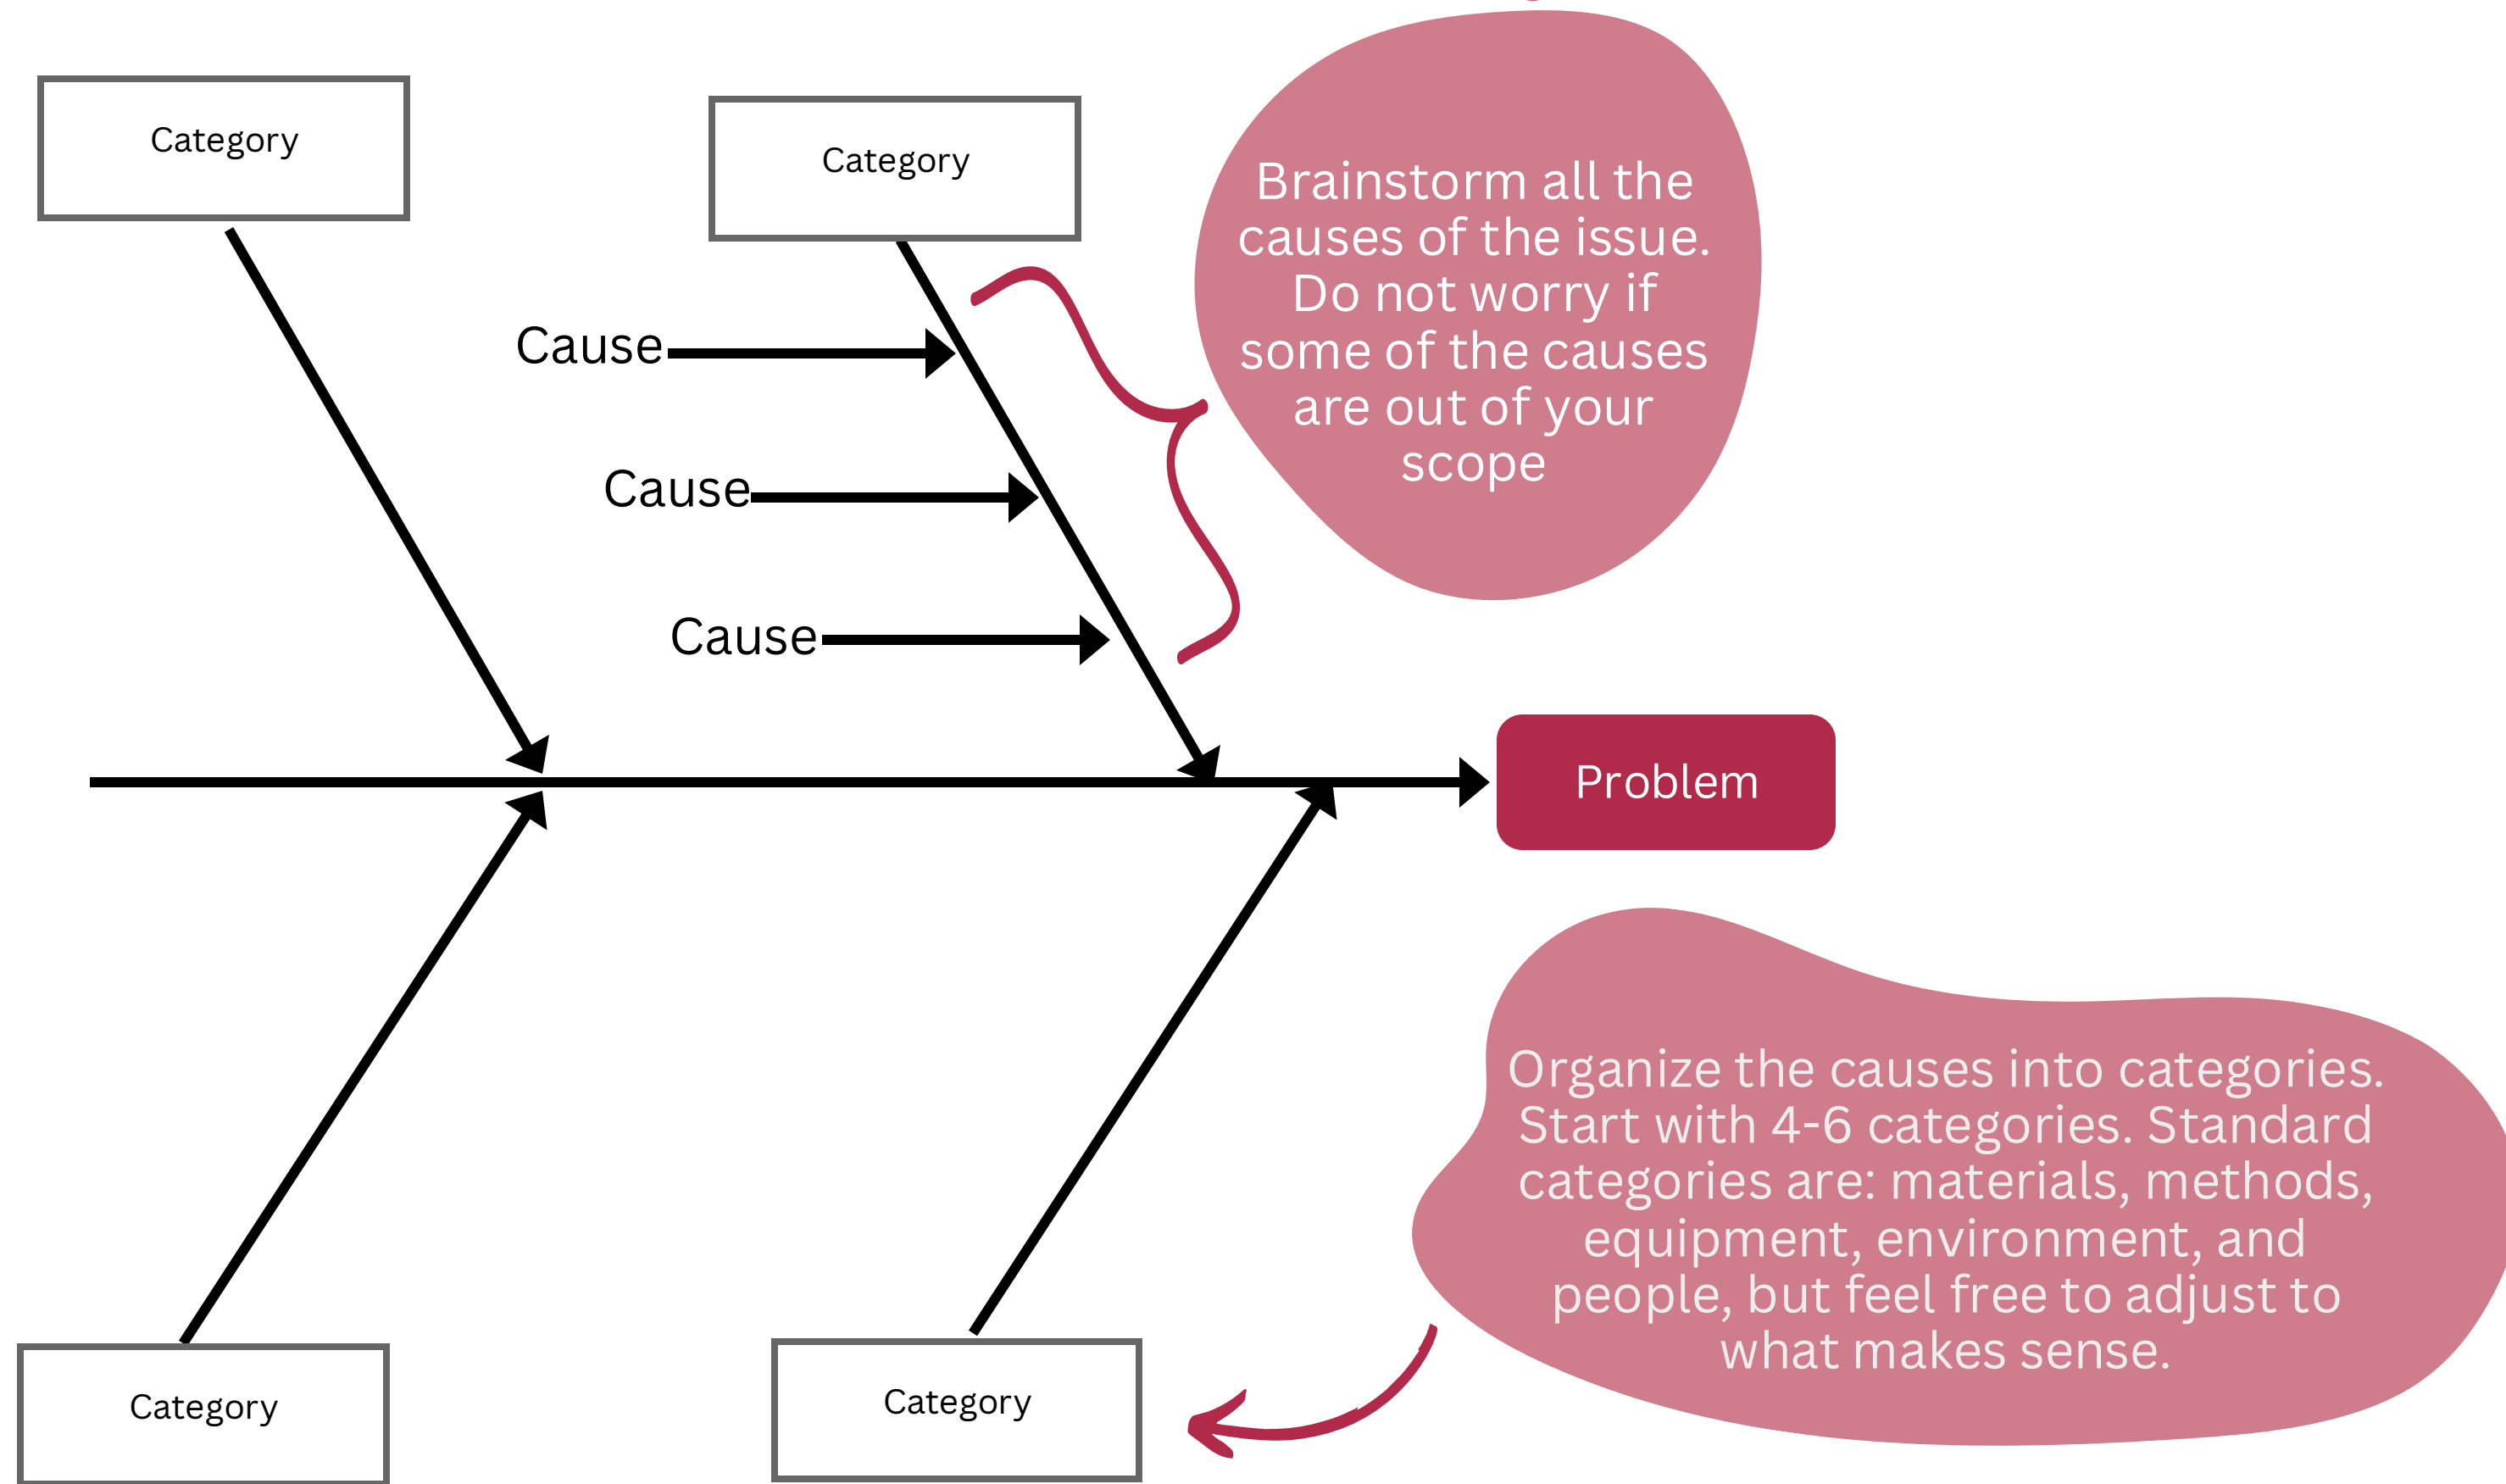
Category

Category

Brainstorm all the causes of the issue. Do not worry if some of the causes are out of your scope

Cause

Cause

Cause

Problem

Organize the causes into categories. Start with 4-6 categories. Standard categories are: materials, methods, equipment, environment, and people, but feel free to adjust to what makes sense.

Category

Category